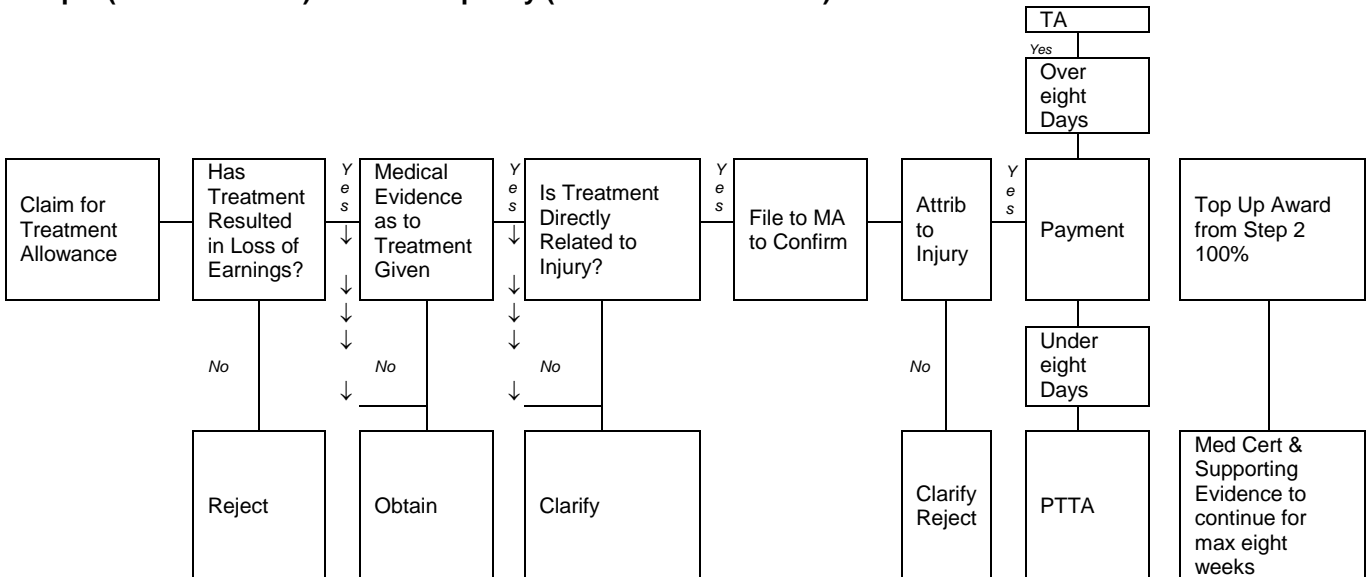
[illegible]

TA

Yes

Over eight Days

Claim for Treatment Allowance

Has Treatment Resulted in Loss of Earnings?

Yes

Medical Evidence as to Treatment Given

Yes

Is Treatment Directly Related to Injury?

Yes

File to MA to Confirm

Attrib to Injury

Yes

Payment

Top Up Award from Step 2 100%

No

No

No

No

Under eight Days

Reject

Obtain

Clarify

Clarify Reject

PTTA

Med Cert & Supporting Evidence to continue for max eight weeks